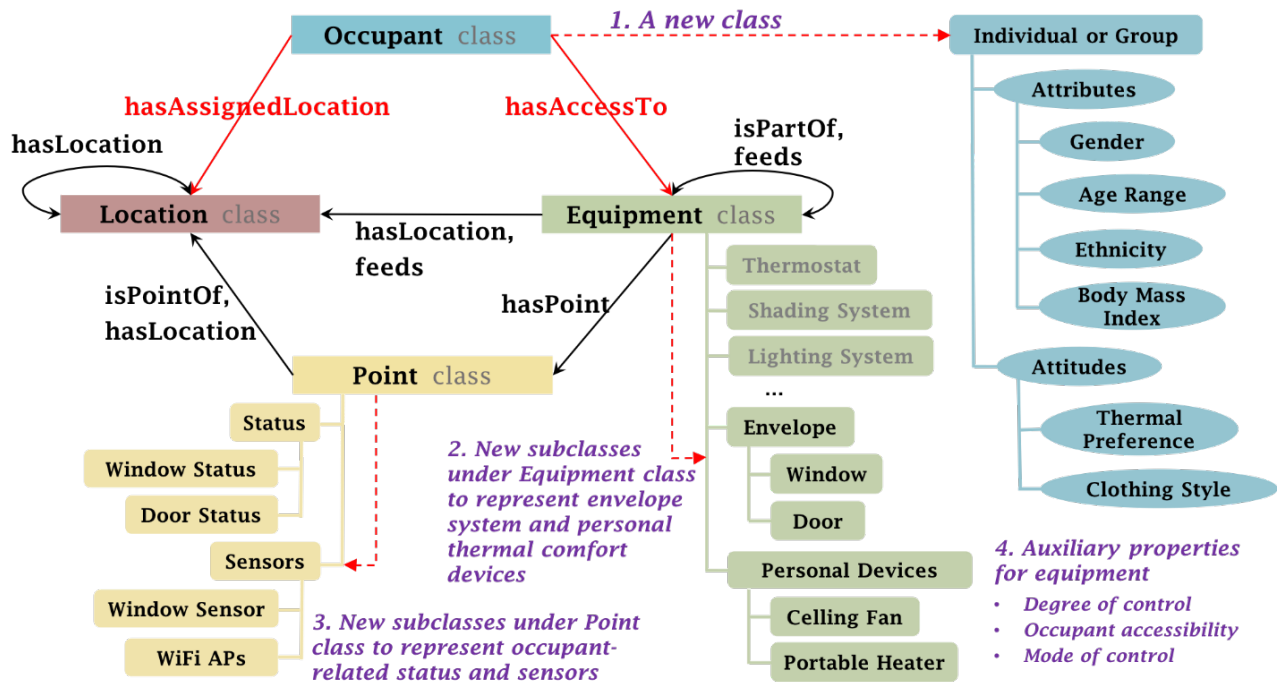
Occupant class

1. A new class

Individual or Group

Attributes

Gender

Age Range

Ethnicity

Body Mass Index

Attitudes

Thermal Preference

Clothing Style

hasAssignedLocation

hasAccessTo

hasLocation

isPartOf, feeds

Location class

Equipment class

hasLocation, feeds

isPointOf, hasLocation

hasPoint

Thermostat

Shading System

Lighting System

...

Point class

Status

Window Status

Door Status

Sensors

Window Sensor

WiFi APs

2. New subclasses under Equipment class to represent envelope system and personal thermal comfort devices

Envelope

Window

Door

Personal Devices

Celling Fan

Portable Heater

3. New subclasses under Point class to represent occupant-related status and sensors

4. Auxiliary properties for equipment

• Degree of control
• Occupant accessibility
• Mode of control